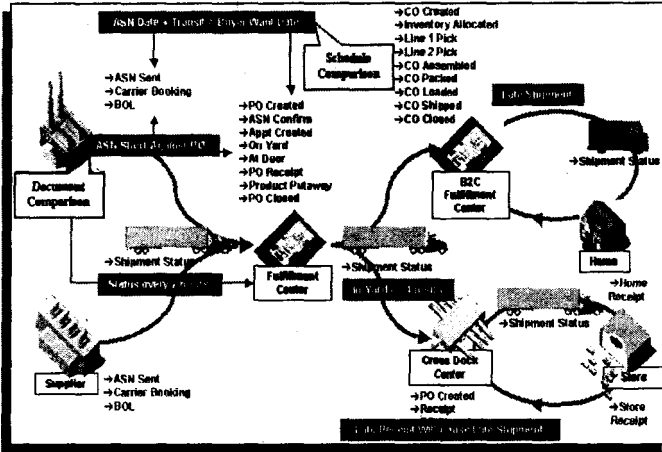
ASN Date + Transit > Buyer Want Date

→CO Created
→Inventory Allocated
→Line 1 Pick
→Line 2 Pick
→CO Assembled
→CO Packed
→CO Loaded
→CO Shipped
→CO Closed

Schedule Comparison

→ASN Sent
→Carrier Booking
→BOL

→PO Created
→ASN Confirm
→Appt Created
→On Yard
→At Door
→PO Receipt
→Product Putaway
→PO Closed

Late Shipment

ASN Sent Against PO

Document Comparison

B2C Fulfillment Center

→Shipment Status

Home

→Shipment Status

Status every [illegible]

Fulfillment Center

→Shipment Status

In Yard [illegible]

→Home Receipt

→Shipment Status

Supplier

→ASN Sent
→Carrier Booking
→BOL

Cross Dock Center

→PO Created
→Receipt

Store

→Store Receipt

Late Receipt Will Cause Late Shipment